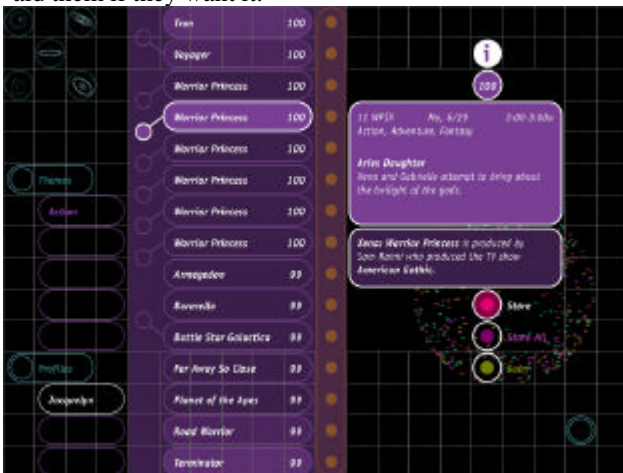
add them if they want it.

Tron 100
Voyager 100
Warrior Princess 100
Warrior Princess 100
Warrior Princess 100
Warrior Princess 100
Warrior Princess 100
Warrior Princess 100
Armegedon 99
Ronin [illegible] 99
Battle Star Galactica 99
Far Away So Close 99
Planet of the Apes 99
Road Warrior 99
Terminator 99

Themes
Action

Profiles
Jacquelyn

i
100

12 WPIX Mo, 6/29 2:00-3:00a
Action, Adventure, Fantasy

Aries Daughter
Xena and Gabrielle attempt to bring about the twilight of the gods.

Xena: Warrior Princess is produced by Sam Raimi who produced the TV show American Gothic.

Store
Store All
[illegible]